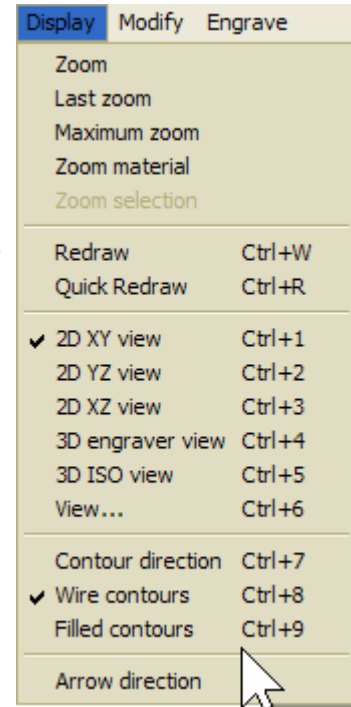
Display Modify Engrave

Zoom
Last zoom
Maximum zoom
Zoom material
Zoom selection

Redraw Ctrl+W
Quick Redraw Ctrl+R

✔ 2D XY view Ctrl+1
2D YZ view Ctrl+2
2D XZ view Ctrl+3
3D engraver view Ctrl+4
3D ISO view Ctrl+5
View... Ctrl+6

Contour direction Ctrl+7
✔ Wire contours Ctrl+8
Filled contours Ctrl+9

Arrow direction